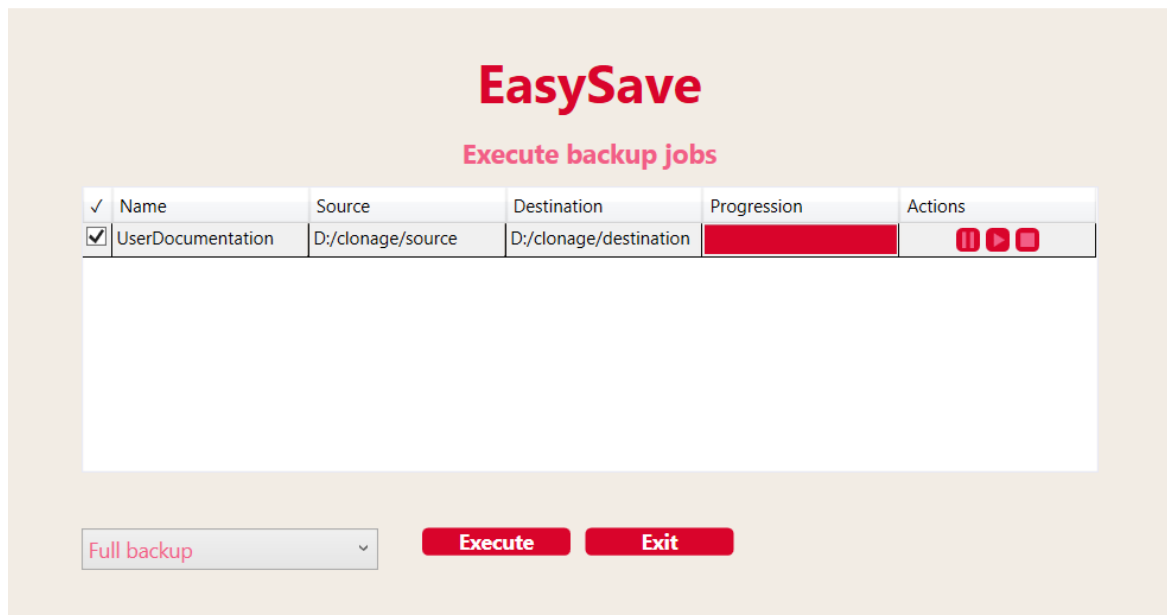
EasySave

Execute backup jobs

| ✓ | Name | Source | Destination | Progression | Actions |
|---|---|---|---|---|---|
| ☑ | UserDocumentation | D:/clonage/source | D:/clonage/destination | | |

Full backup

Execute

Exit